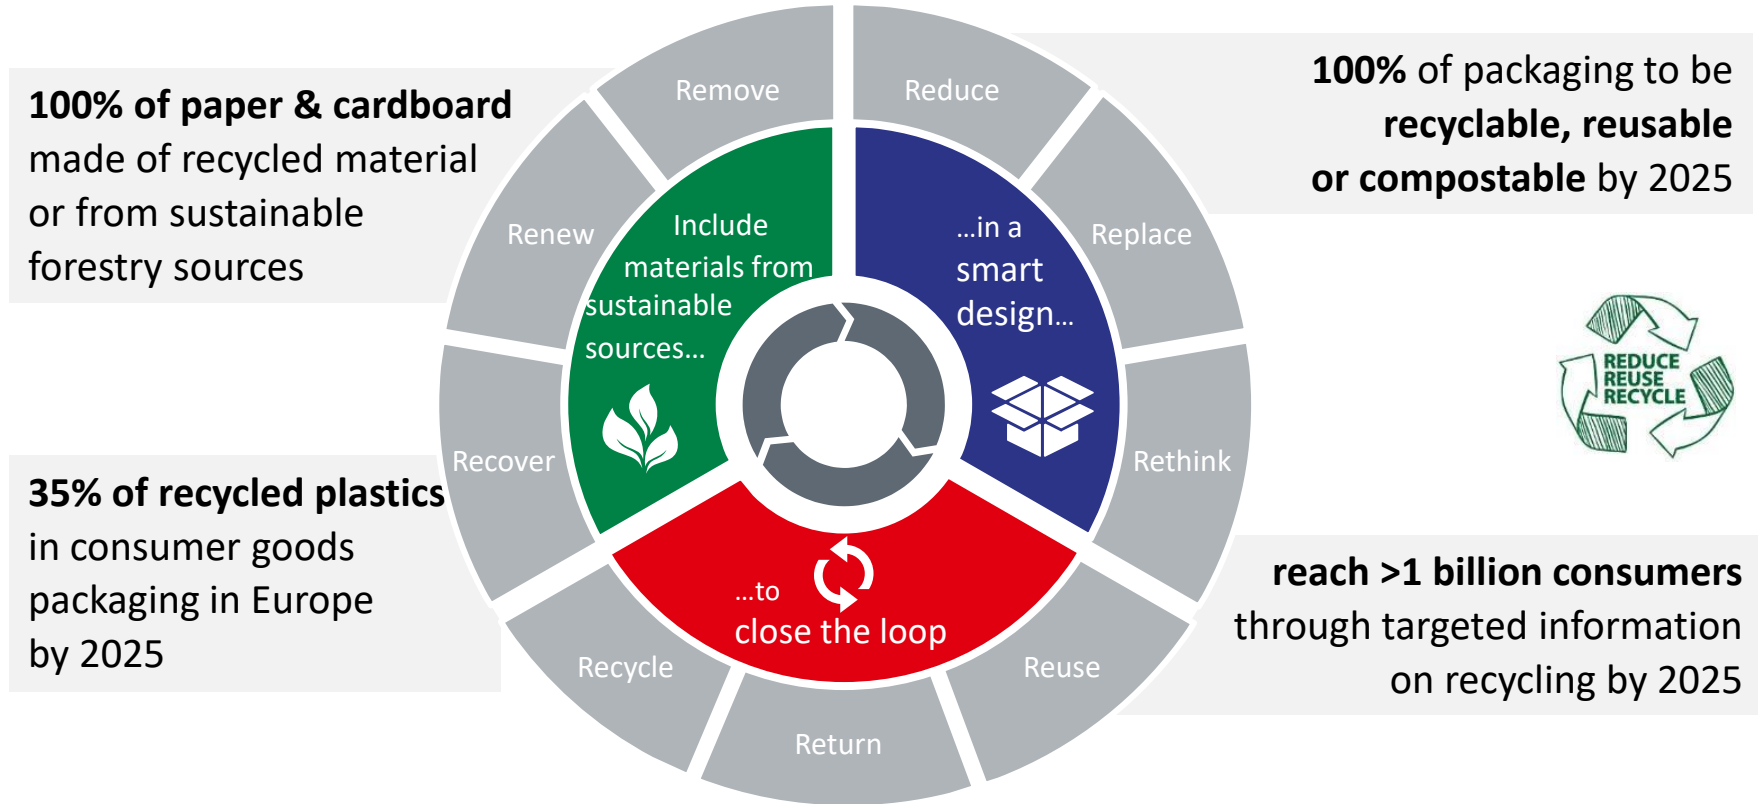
100% of paper & cardboard made of recycled material or from sustainable forestry sources

Remove

Reduce

100% of packaging to be recyclable, reusable or compostable by 2025

Renew

Include materials from sustainable sources...

...in a smart design...

Replace

REDUCE
REUSE
RECYCLE

Recover

Rethink

35% of recycled plastics in consumer goods packaging in Europe by 2025

...to close the loop

reach >1 billion consumers through targeted information on recycling by 2025

Recycle

Reuse

Return